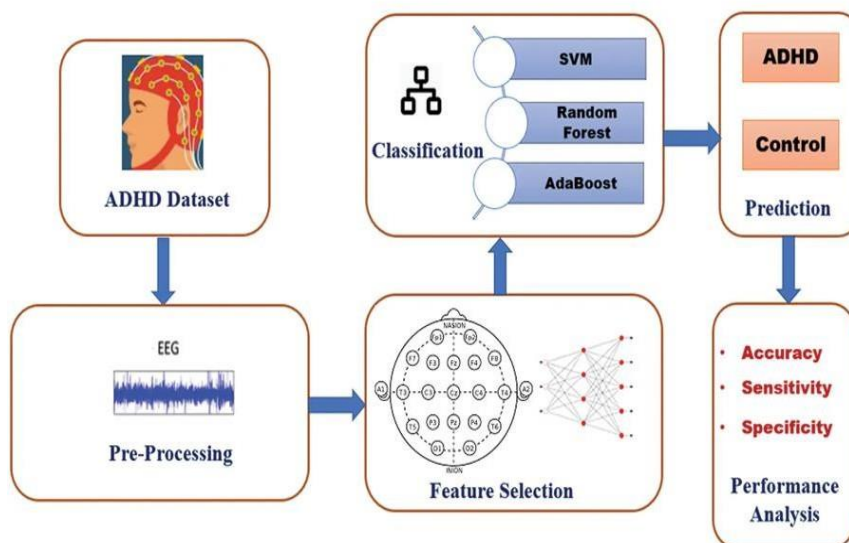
ADHD Dataset

Classification

SVM

Random Forest

AdaBoost

ADHD

Control

Prediction

EEG

Pre-Processing

NASION

Fp1 Fp2

F7 F3 Fz F4 F8

A1 T3 C3 Cz C4 T4 A2

T5 P3 Pz P4 T6

O1 O2

INION

Feature Selection

Accuracy

Sensitivity

Specificity

Performance Analysis